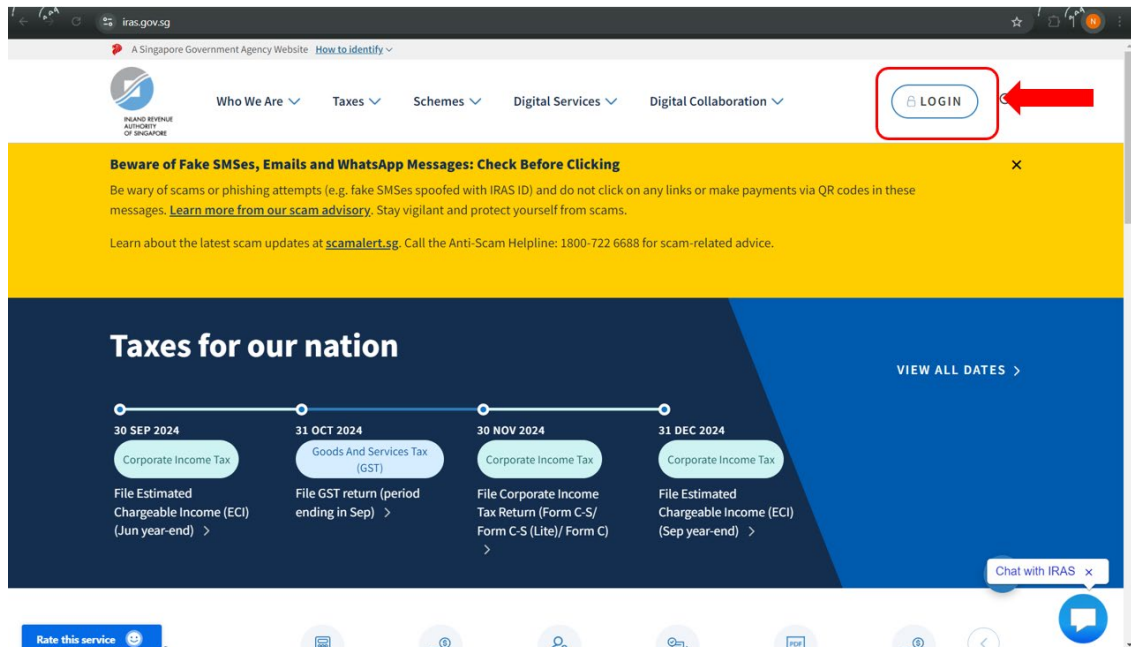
iras.gov.sg

A Singapore Government Agency Website How to identify

INLAND REVENUE AUTHORITY OF SINGAPORE

Who We Are Taxes Schemes Digital Services Digital Collaboration LOGIN

Beware of Fake SMSes, Emails and WhatsApp Messages: Check Before Clicking

Be wary of scams or phishing attempts (e.g. fake SMSes spoofed with IRAS ID) and do not click on any links or make payments via QR codes in these messages. Learn more from our scam advisory. Stay vigilant and protect yourself from scams.

Learn about the latest scam updates at scamalert.sg. Call the Anti-Scam Helpline: 1800-722 6688 for scam-related advice.

×

Taxes for our nation

VIEW ALL DATES >

30 SEP 2024
Corporate Income Tax
File Estimated Chargeable Income (ECI) (Jun year-end) >

31 OCT 2024
Goods And Services Tax (GST)
File GST return (period ending in Sep) >

30 NOV 2024
Corporate Income Tax
File Corporate Income Tax Return (Form C-S/ Form C-S (Lite)/ Form C) >

31 DEC 2024
Corporate Income Tax
File Estimated Chargeable Income (ECI) (Sep year-end) >

Chat with IRAS ×

Rate this service